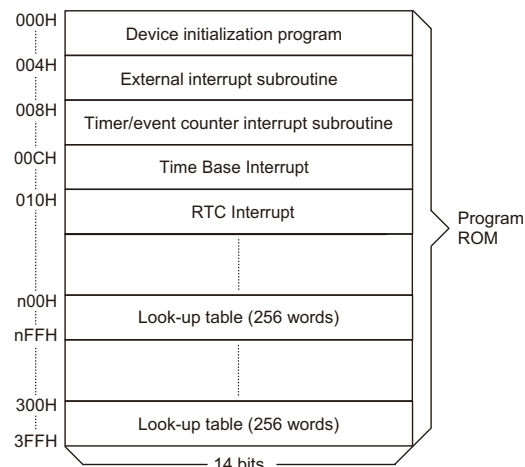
000H
Device initialization program
004H
External interrupt subroutine
008H
Timer/event counter interrupt subroutine
00CH
Time Base Interrupt
010H
RTC Interrupt
n00H
Look-up table (256 words)
nFFH
300H
Look-up table (256 words)
3FFH
14 bits
Program ROM